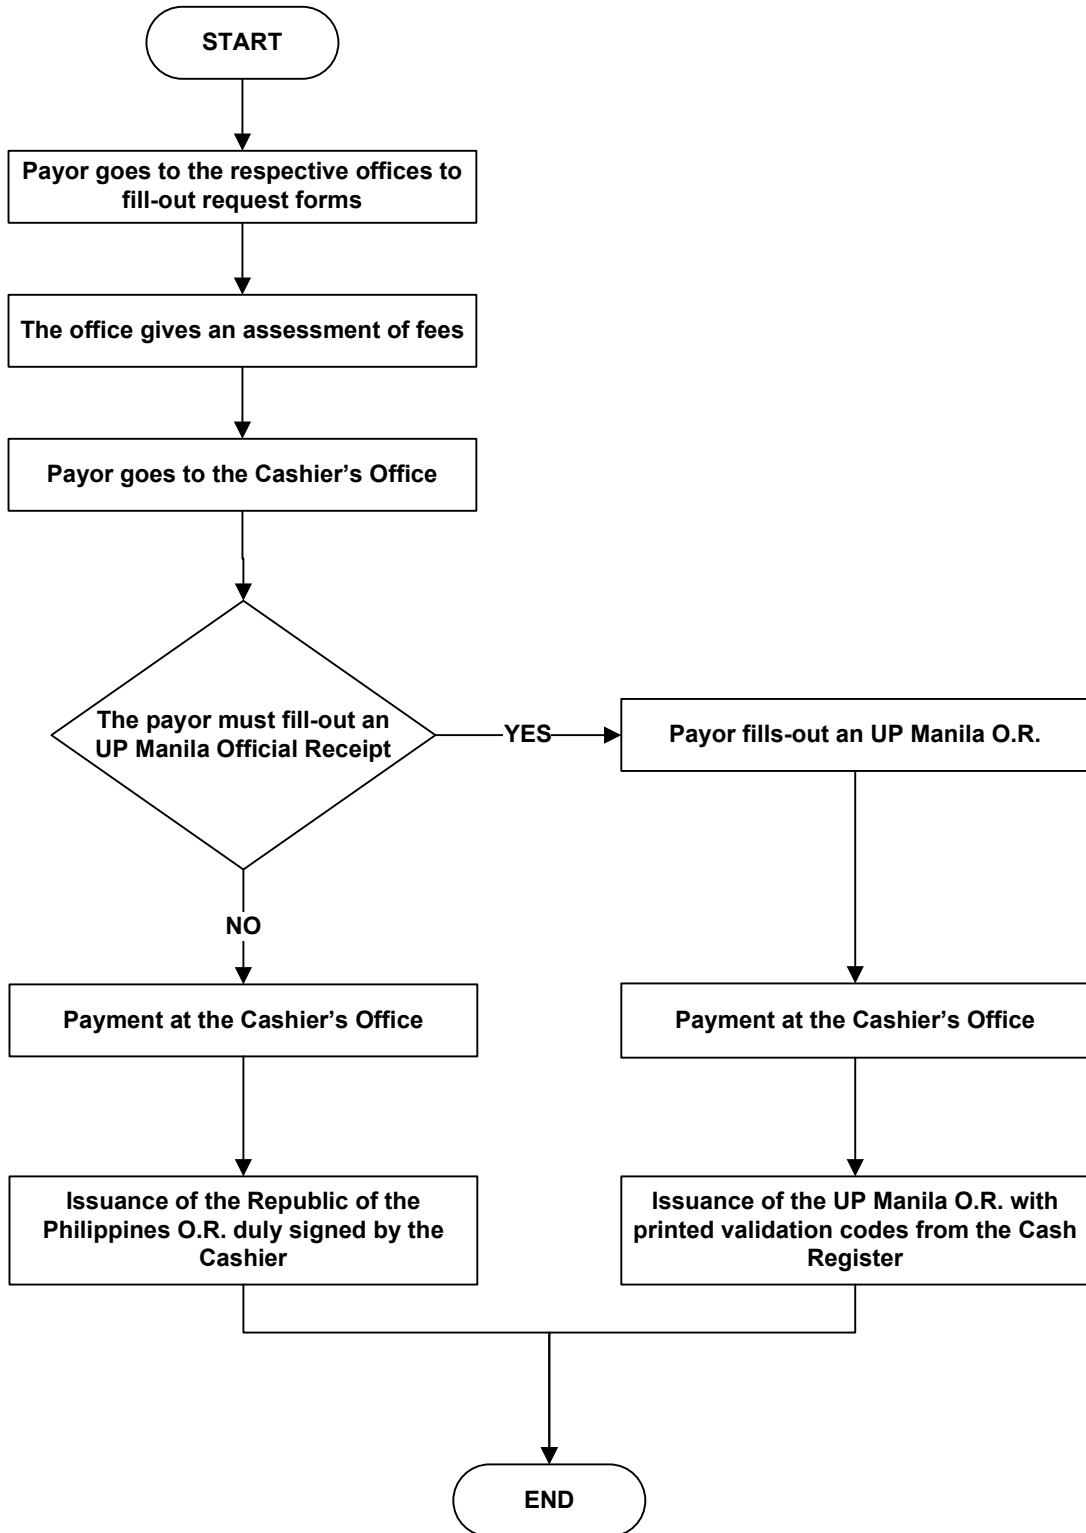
START

Payor goes to the respective offices to fill-out request forms

The office gives an assessment of fees

Payor goes to the Cashier's Office

The payor must fill-out an UP Manila Official Receipt

YES

Payor fills-out an UP Manila O.R.

NO

Payment at the Cashier's Office

Payment at the Cashier's Office

Issuance of the Republic of the Philippines O.R. duly signed by the Cashier

Issuance of the UP Manila O.R. with printed validation codes from the Cash Register

END